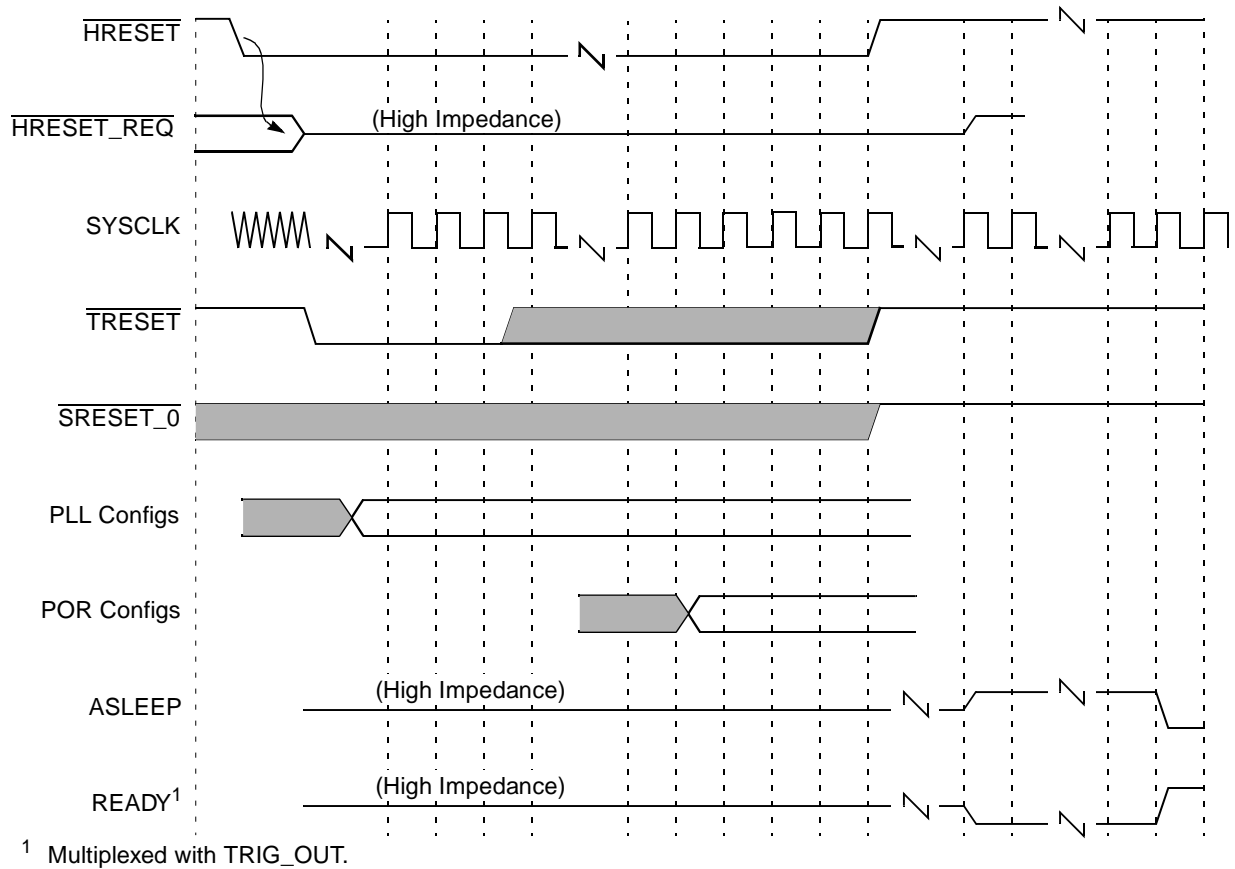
$\overline{\text{HRESET}}$

$\overline{\text{HRESET\_REQ}}$

(High Impedance)

SYSCLK

$\overline{\text{TRESET}}$

$\overline{\text{SRESET\_0}}$

PLL Configs

POR Configs

ASLEEP

(High Impedance)

READY$^1$

(High Impedance)

$^1$ Multiplexed with TRIG_OUT.